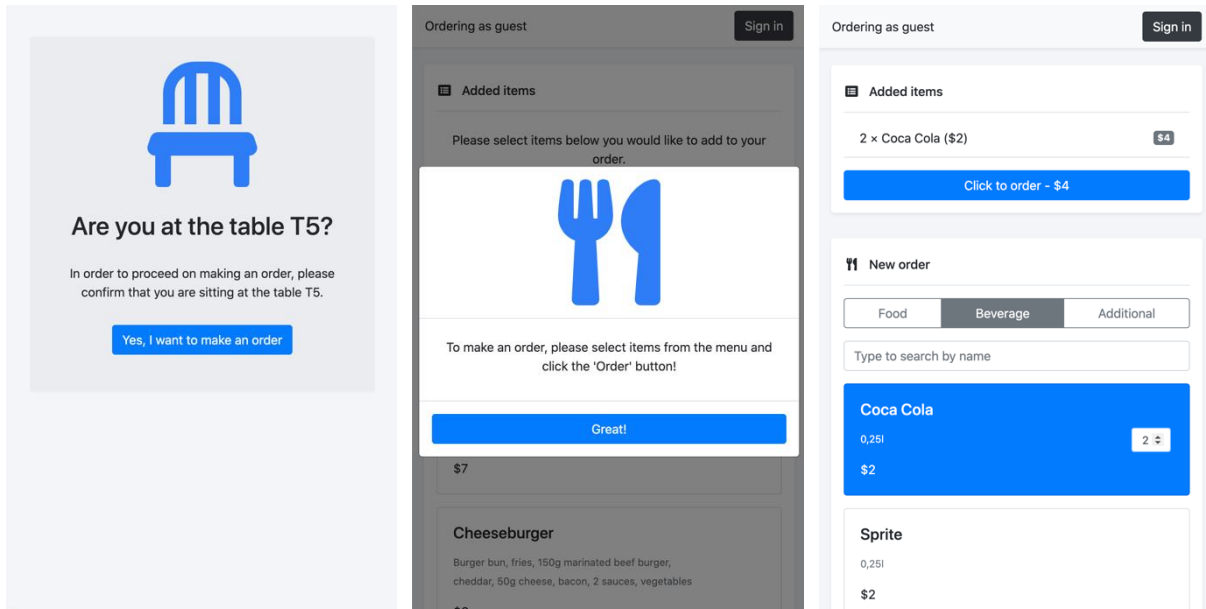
Are you at the table T5?

In order to proceed on making an order, please confirm that you are sitting at the table T5.

Yes, I want to make an order

Ordering as guest

Sign in

Added items

Please select items below you would like to add to your order.

To make an order, please select items from the menu and click the 'Order' button!

Great!

$7

Cheeseburger

Burger bun, fries, 150g marinated beef burger, cheddar, 50g cheese, bacon, 2 sauces, vegetables

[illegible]

Ordering as guest

Sign in

Added items

2 × Coca Cola ($2)

$4

Click to order - $4

New order

Food

Beverage

Additional

Type to search by name

Coca Cola

0,25l

2

$2

Sprite

0,25l

$2